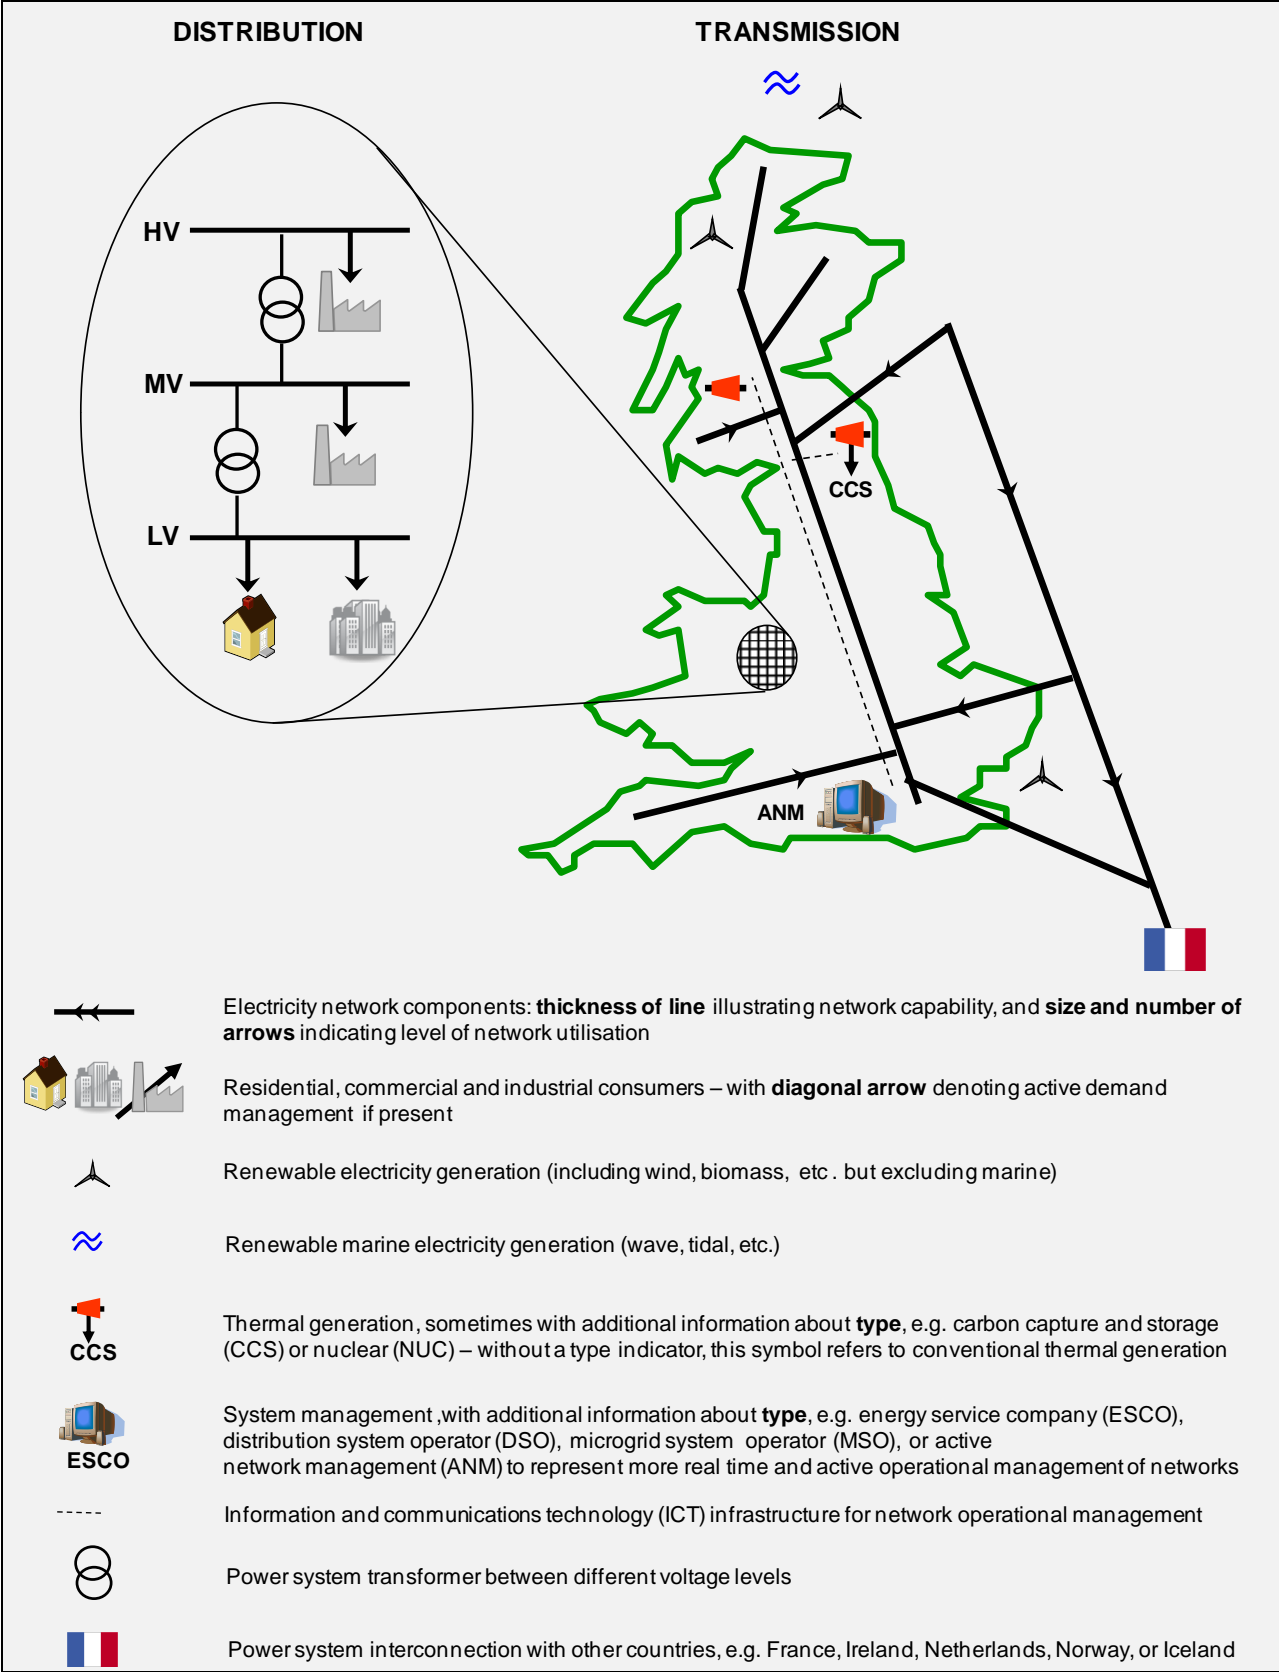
DISTRIBUTION

TRANSMISSION

HV

MV

LV

CCS

ANM

Electricity network components: **thickness of line** illustrating network capability, and **size and number of arrows** indicating level of network utilisation

Residential, commercial and industrial consumers – with **diagonal arrow** denoting active demand management if present

Renewable electricity generation (including wind, biomass, etc . but excluding marine)

Renewable marine electricity generation (wave, tidal, etc.)

CCS

Thermal generation, sometimes with additional information about **type**, e.g. carbon capture and storage (CCS) or nuclear (NUC) – without a type indicator, this symbol refers to conventional thermal generation

ESCO

System management ,with additional information about **type**, e.g. energy service company (ESCO), distribution system operator (DSO), microgrid system operator (MSO), or active network management (ANM) to represent more real time and active operational management of networks

Information and communications technology (ICT) infrastructure for network operational management

Power system transformer between different voltage levels

Power system interconnection with other countries, e.g. France, Ireland, Netherlands, Norway, or Iceland